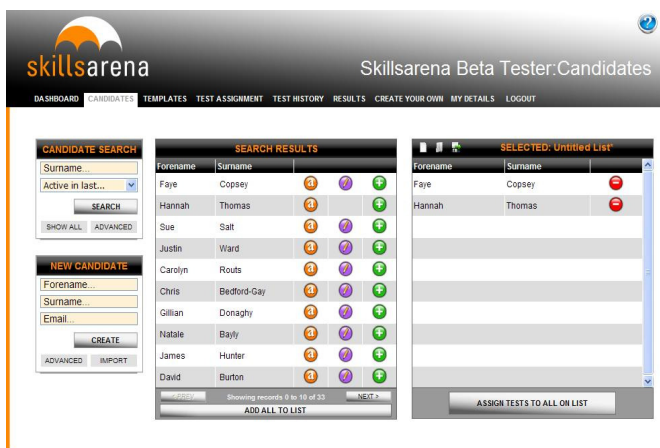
skillsarena

Skillsarena Beta Tester:Candidates

DASHBOARD CANDIDATES TEMPLATES TEST ASSIGNMENT TEST HISTORY RESULTS CREATE YOUR OWN MY DETAILS LOGOUT

CANDIDATE SEARCH

Surname...

Active in last...

SEARCH

SHOW ALL ADVANCED

NEW CANDIDATE

Forename...

Surname...

Email...

CREATE

ADVANCED IMPORT

SEARCH RESULTS

| Forename | Surname |
|---|---|
| Faye | Copsey |
| Hannah | Thomas |
| Sue | Salt |
| Justin | Ward |
| Carolyn | Routs |
| Chris | Bedford-Gay |
| Gillian | Donaghy |
| Natale | Bayly |
| James | Hunter |
| David | Burton |

PREV Showing records 0 to 10 of 33 NEXT >

ADD ALL TO LIST

SELECTED: Untitled List*

| Forename | Surname |
|---|---|
| Faye | Copsey |
| Hannah | Thomas |

ASSIGN TESTS TO ALL ON LIST